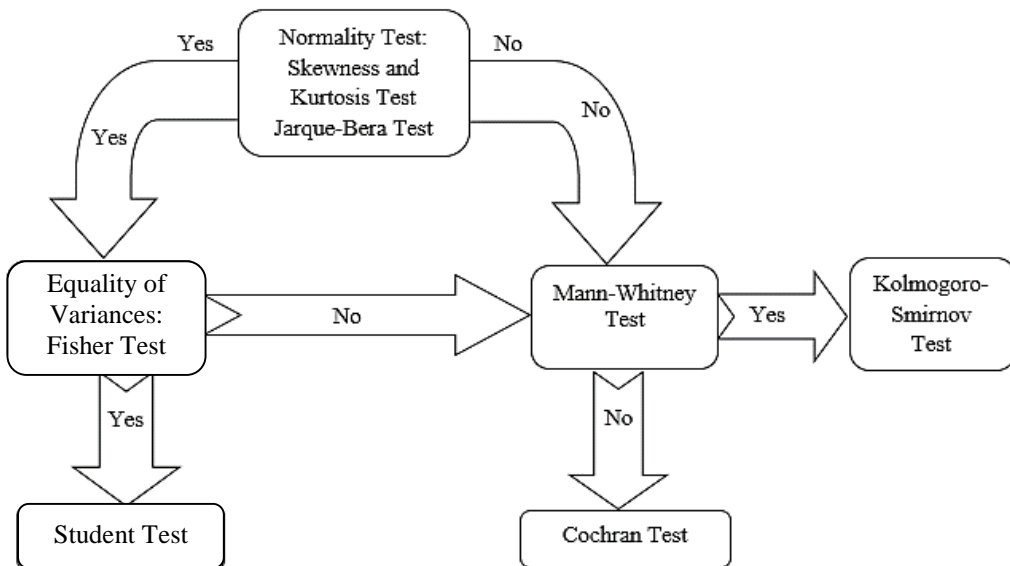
Yes

Normality Test: Skewness and Kurtosis Test Jarque-Bera Test

No

Yes

No

Equality of Variances: Fisher Test

No

Mann-Whitney Test

Yes

Kolmogoro-Smirnov Test

Yes

No

Student Test

Cochran Test